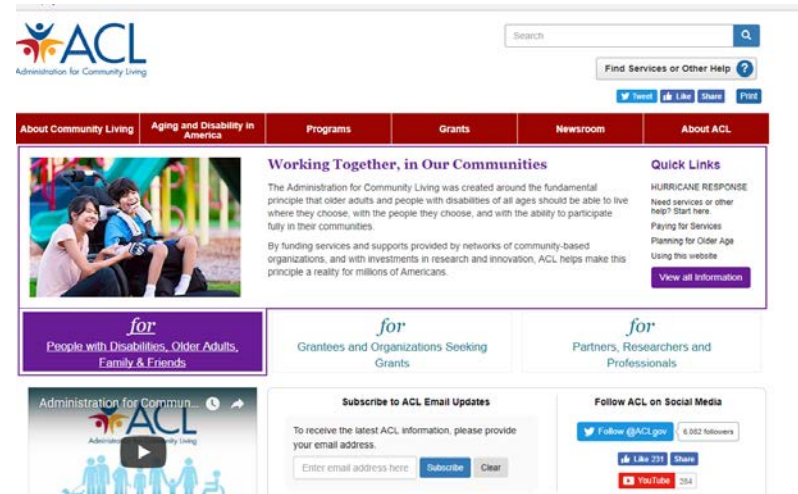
ACL
Administration for Community Living

Search

Find Services or Other Help ?

Tweet Like Share Print

About Community Living | Aging and Disability in America | Programs | Grants | Newsroom | About ACL

Working Together, in Our Communities

The Administration for Community Living was created around the fundamental principle that older adults and people with disabilities of all ages should be able to live where they choose, with the people they choose, and with the ability to participate fully in their communities.

By funding services and supports provided by networks of community-based organizations, and with investments in research and innovation, ACL helps make this principle a reality for millions of Americans.

Quick Links
HURRICANE RESPONSE
Need services or other help? Start here.
Paying for Services
Planning for Older Age
Using this website
View all Information

for
People with Disabilities, Older Adults, Family & Friends

for
Grantees and Organizations Seeking Grants

for
Partners, Researchers and Professionals

Administration for Commun...
ACL
Administ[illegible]nity Living

Subscribe to ACL Email Updates
To receive the latest ACL information, please provide your email address.
Enter email address here Subscribe Clear

Follow ACL on Social Media
Follow @ACLgov 6,082 followers
Like 231 Share
YouTube 384